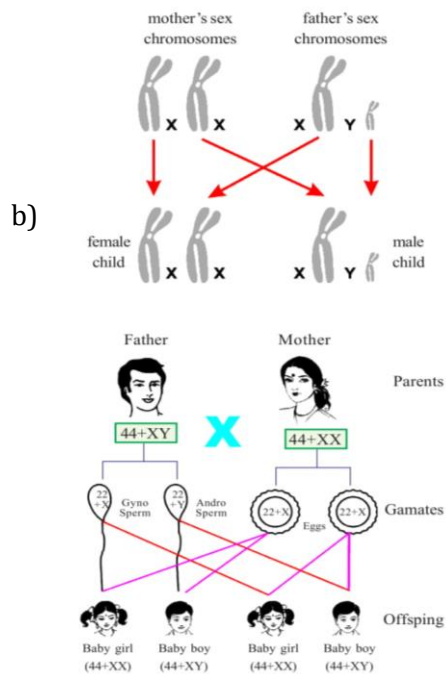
mother's sex chromosomes

father's sex chromosomes

X X X Y

b)

female child X X

X Y male child

Father

Mother

Parents

44+XY

X

44+XX

22 +X Gyno Sperm

22 +Y Andro Sperm

22+X

22+X

Eggs

Gamates

Baby girl (44+XX)

Baby boy (44+XY)

Baby girl (44+XX)

Baby boy (44+XY)

Offsping